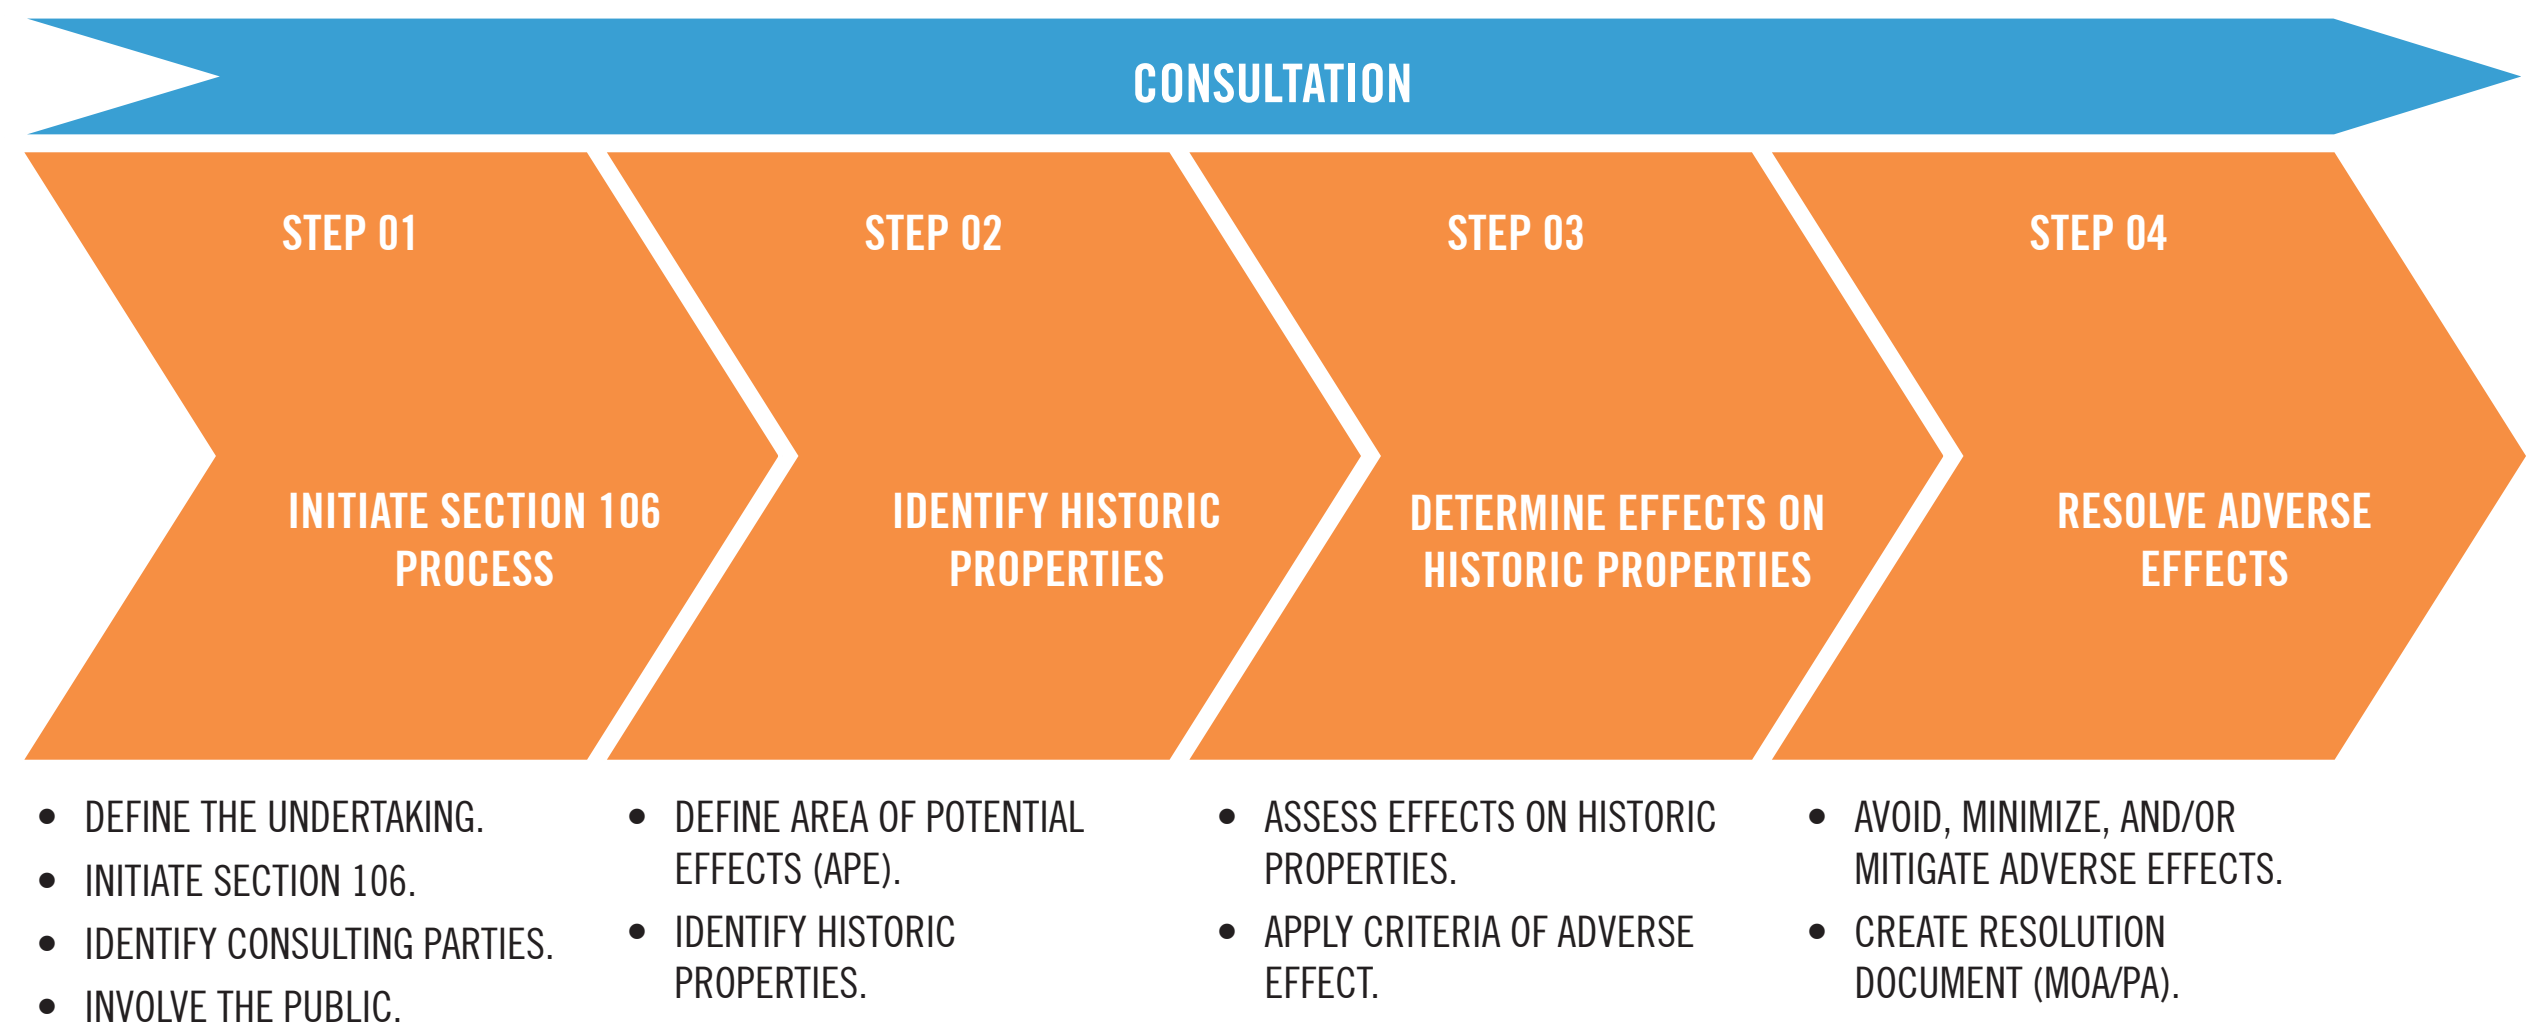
CONSULTATION

STEP 01

INITIATE SECTION 106 PROCESS

STEP 02

IDENTIFY HISTORIC PROPERTIES

STEP 03

DETERMINE EFFECTS ON HISTORIC PROPERTIES

STEP 04

RESOLVE ADVERSE EFFECTS

- DEFINE THE UNDERTAKING.
- INITIATE SECTION 106.
- IDENTIFY CONSULTING PARTIES.
- INVOLVE THE PUBLIC.

- DEFINE AREA OF POTENTIAL EFFECTS (APE).
- IDENTIFY HISTORIC PROPERTIES.

- ASSESS EFFECTS ON HISTORIC PROPERTIES.
- APPLY CRITERIA OF ADVERSE EFFECT.

- AVOID, MINIMIZE, AND/OR MITIGATE ADVERSE EFFECTS.
- CREATE RESOLUTION DOCUMENT (MOA/PA).